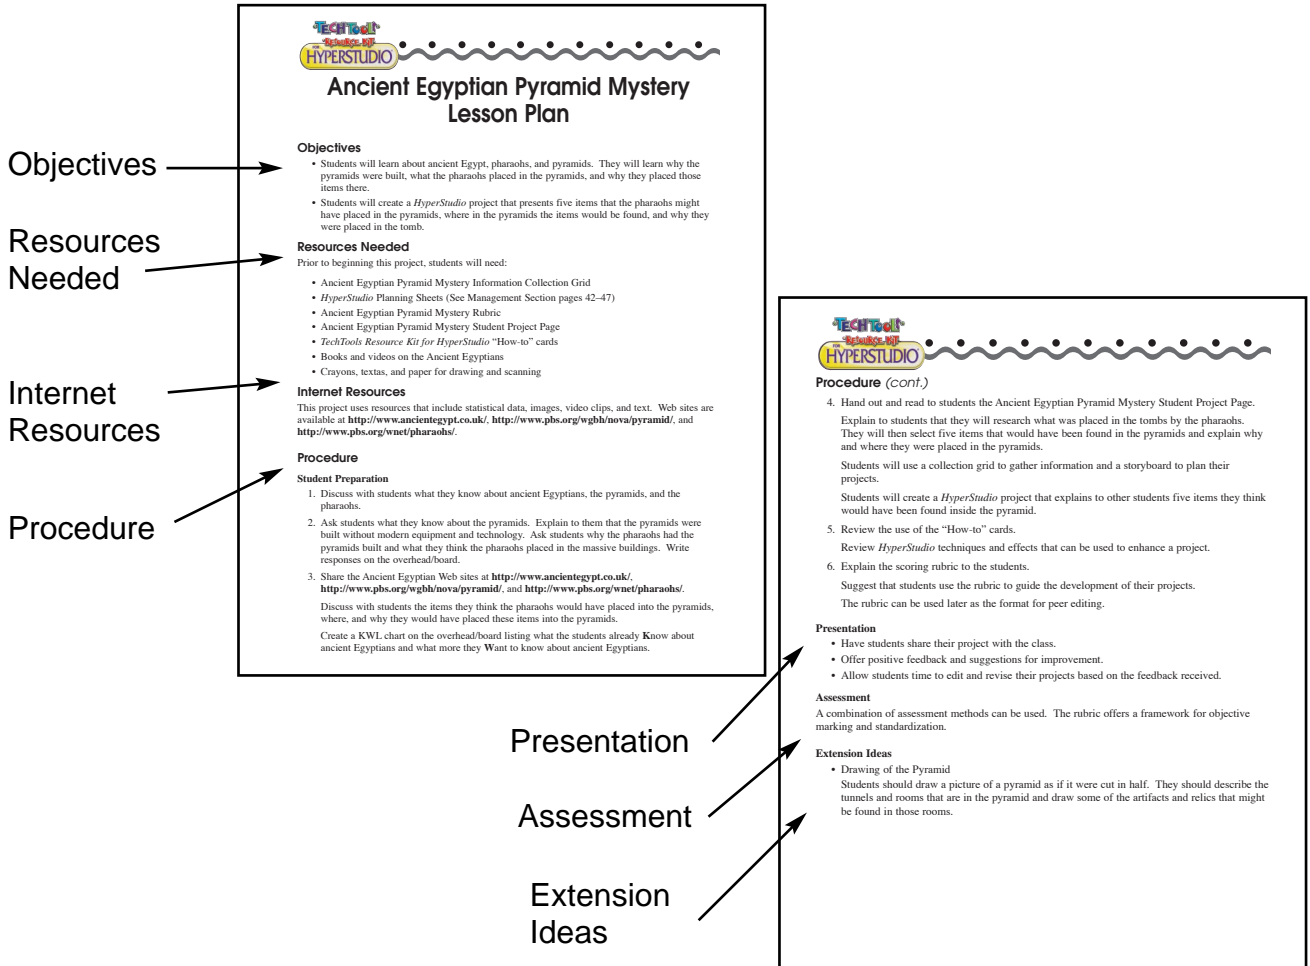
TECHTools Resource Kit FOR HYPERSTUDIO

Ancient Egyptian Pyramid Mystery Lesson Plan

Objectives

Objectives
• Students will learn about ancient Egypt, pharaohs, and pyramids. They will learn why the pyramids were built, what the pharaohs placed in the pyramids, and why they placed those items there.
• Students will create a *HyperStudio* project that presents five items that the pharaohs might have placed in the pyramids, where in the pyramids the items would be found, and why they were placed in the tomb.

Resources Needed

Resources Needed
Prior to beginning this project, students will need:
• Ancient Egyptian Pyramid Mystery Information Collection Grid
• *HyperStudio* Planning Sheets (See Management Section pages 42–47)
• Ancient Egyptian Pyramid Mystery Rubric
• Ancient Egyptian Pyramid Mystery Student Project Page
• *TechTools Resource Kit for HyperStudio* "How-to" cards
• Books and videos on the Ancient Egyptians
• Crayons, textas, and paper for drawing and scanning

Internet Resources

Internet Resources
This project uses resources that include statistical data, images, video clips, and text. Web sites are available at **http://www.ancientegypt.co.uk/**, **http://www.pbs.org/wgbh/nova/pyramid/**, and **http://www.pbs.org/wnet/pharaohs/**.

Procedure

Procedure
Student Preparation
1. Discuss with students what they know about ancient Egyptians, the pyramids, and the pharaohs.
2. Ask students what they know about the pyramids. Explain to them that the pyramids were built without modern equipment and technology. Ask students why the pharaohs had the pyramids built and what they think the pharaohs placed in the massive buildings. Write responses on the overhead/board.
3. Share the Ancient Egyptian Web sites at **http://www.ancientegypt.co.uk/**, **http://www.pbs.org/wgbh/nova/pyramid/**, and **http://www.pbs.org/wnet/pharaohs/**.
Discuss with students the items they think the pharaohs would have placed into the pyramids, where, and why they would have placed these items into the pyramids.
Create a KWL chart on the overhead/board listing what the students already **K**now about ancient Egyptians and what more they **W**ant to know about ancient Egyptians.

TECHTools Resource Kit FOR HYPERSTUDIO

Procedure *(cont.)*
4. Hand out and read to students the Ancient Egyptian Pyramid Mystery Student Project Page.
Explain to students that they will research what was placed in the tombs by the pharaohs. They will then select five items that would have been found in the pyramids and explain why and where they were placed in the pyramids.
Students will use a collection grid to gather information and a storyboard to plan their projects.
Students will create a *HyperStudio* project that explains to other students five items they think would have been found inside the pyramid.
5. Review the use of the "How-to" cards.
Review *HyperStudio* techniques and effects that can be used to enhance a project.
6. Explain the scoring rubric to the students.
Suggest that students use the rubric to guide the development of their projects.
The rubric can be used later as the format for peer editing.

Presentation
• Have students share their project with the class.
• Offer positive feedback and suggestions for improvement.
• Allow students time to edit and revise their projects based on the feedback received.

Assessment
A combination of assessment methods can be used. The rubric offers a framework for objective marking and standardization.

Extension Ideas
• Drawing of the Pyramid
Students should draw a picture of a pyramid as if it were cut in half. They should describe the tunnels and rooms that are in the pyramid and draw some of the artifacts and relics that might be found in those rooms.

Presentation

Assessment

Extension Ideas